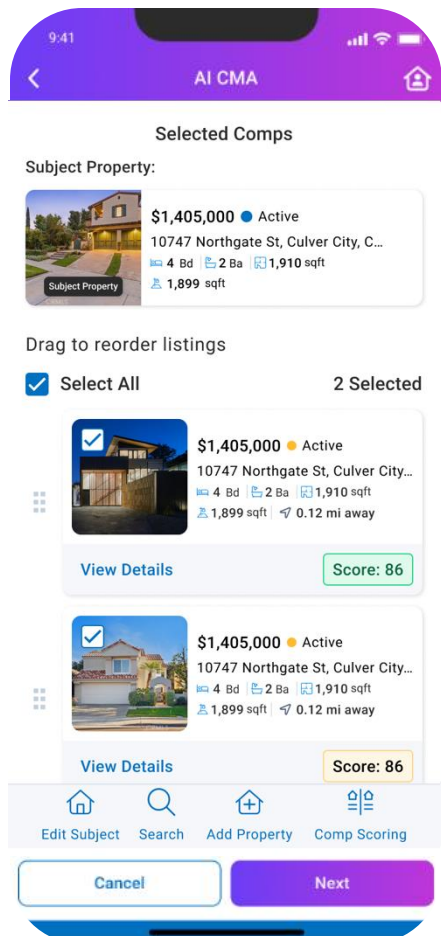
9:41

AI CMA

Selected Comps

Subject Property:

Subject Property

$1,405,000 Active
10747 Northgate St, Culver City, C...
4 Bd | 2 Ba | 1,910 sqft
1,899 sqft

Drag to reorder listings

Select All 2 Selected

$1,405,000 Active
10747 Northgate St, Culver City...
4 Bd | 2 Ba | 1,910 sqft
1,899 sqft | 0.12 mi away

View Details Score: 86

$1,405,000 Active
10747 Northgate St, Culver City...
4 Bd | 2 Ba | 1,910 sqft
1,899 sqft | 0.12 mi away

View Details Score: 86

Edit Subject Search Add Property Comp Scoring

Cancel Next